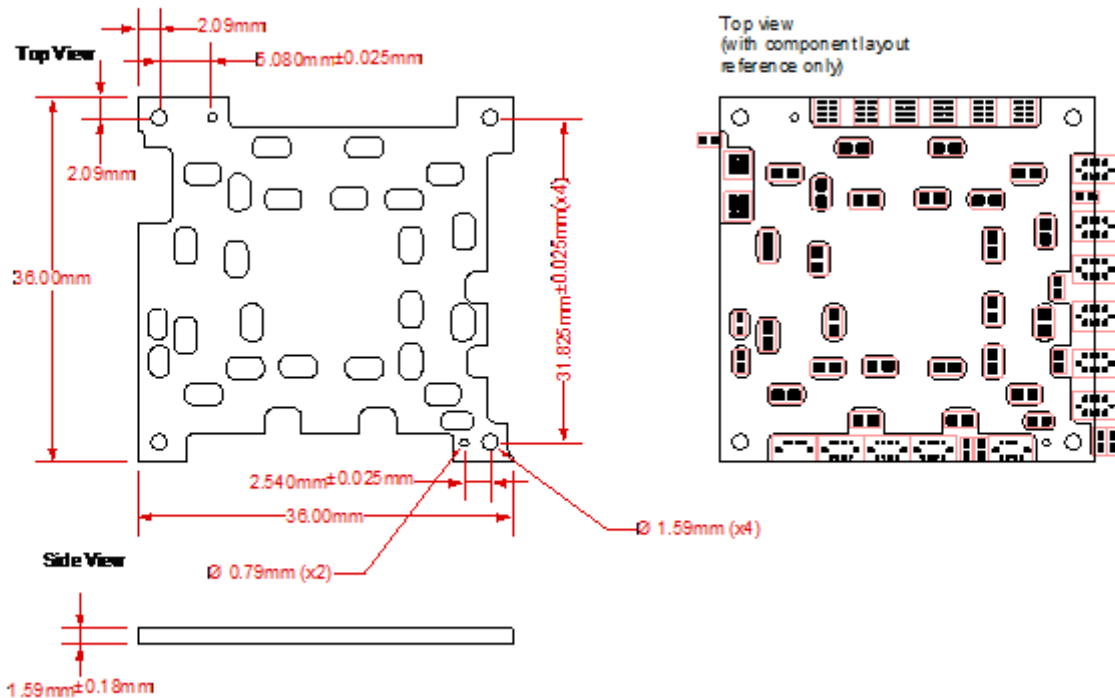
Top View

2.09mm

5.080mm±0.025mm

2.09mm

36.00mm

31.825mm±0.025mm(x4)

2.540mm±0.025mm

36.00mm

Ø 1.59mm (x4)

Ø 0.79mm (x2)

Side View

1.59mm±0.18mm

Top view
(with component layout reference only)